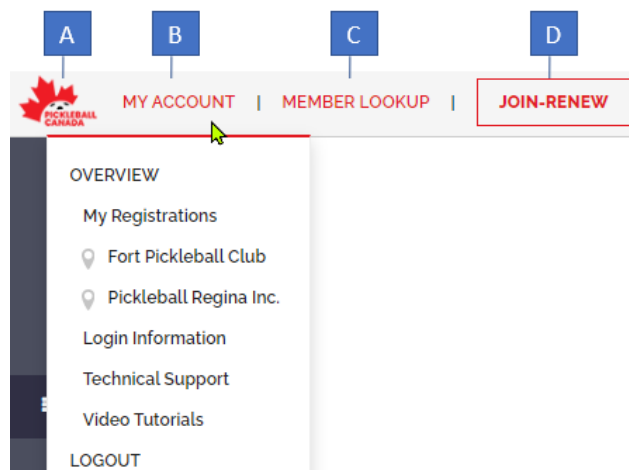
A B C D

PICKLEBALL CANADA

MY ACCOUNT | MEMBER LOOKUP | JOIN-RENEW

OVERVIEW

My Registrations

Fort Pickleball Club

Pickleball Regina Inc.

Login Information

Technical Support

Video Tutorials

LOGOUT